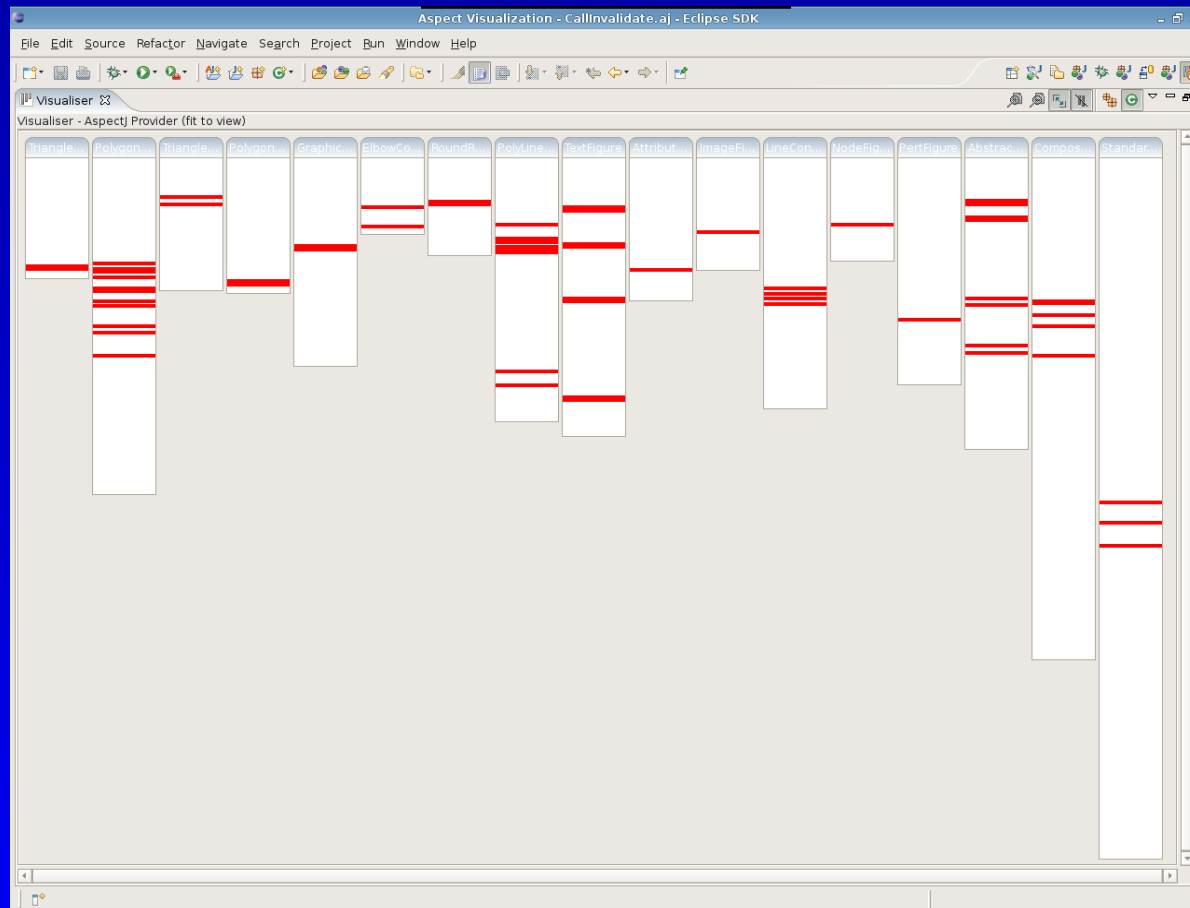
Aspect Visualization - CallInvalidate.aj - Eclipse SDK

File Edit Source Refactor Navigate Search Project Run Window Help

Visualiser

Visualiser - AspectJ Provider (fit to view)

Triangle... Polygon... Triangle... Polygon... Graphic... ElbowCo... RoundR... PolyLine... TextFigure Attribut... ImageFi... LineCon... NodeFig... PertFigure Abstrac... Compos... Standar...